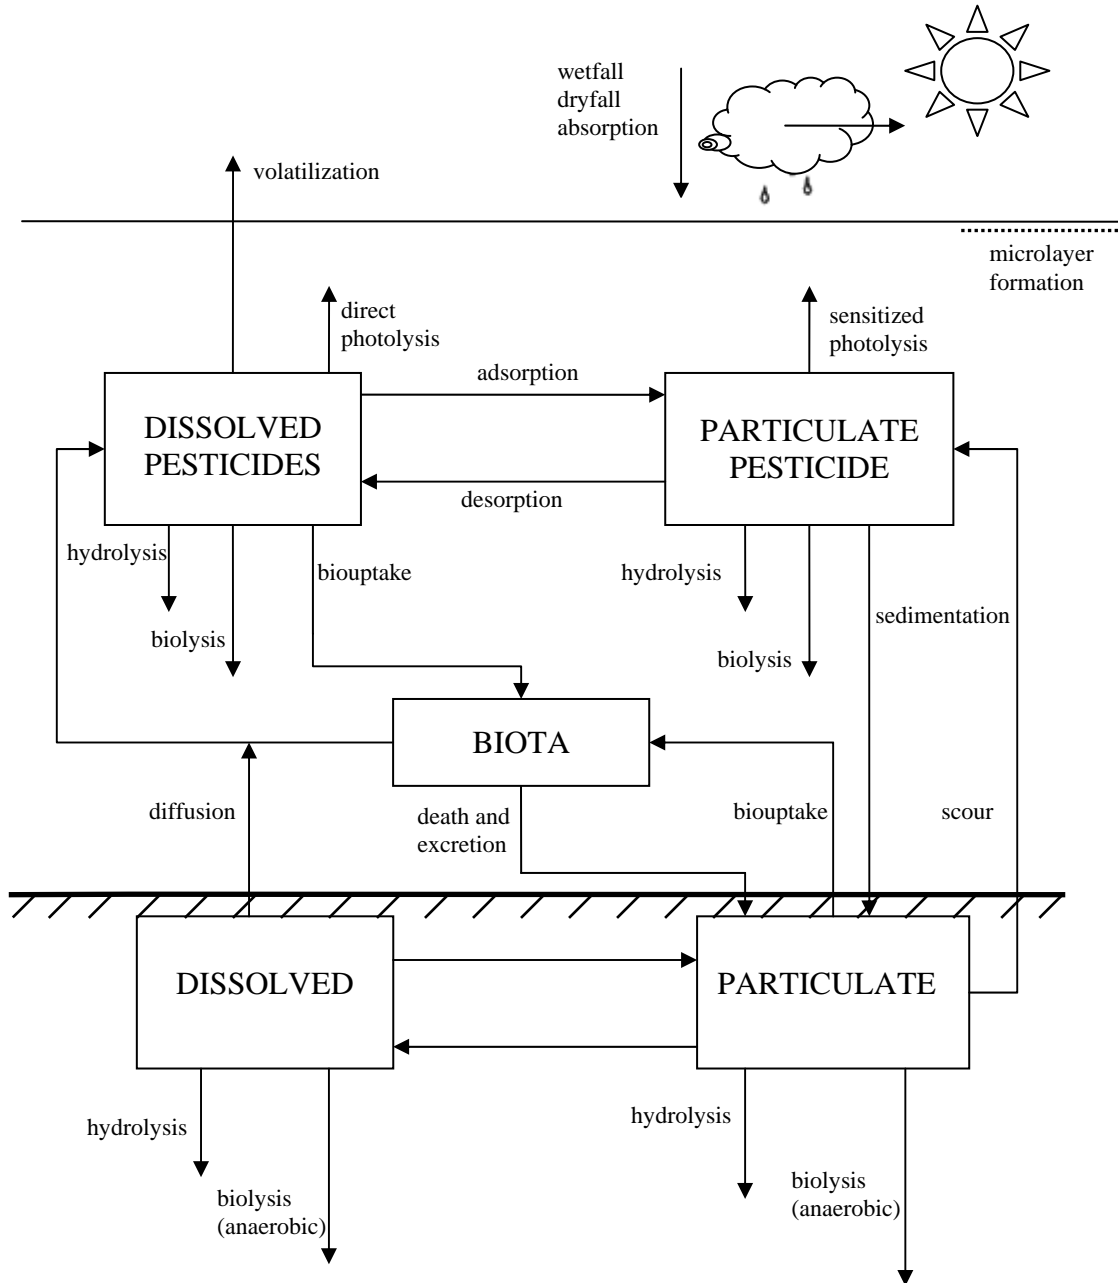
wetfall
dryfall
absorption

volatilization

microlayer formation

direct photolysis

sensitized photolysis

adsorption

DISSOLVED PESTICIDES

PARTICULATE PESTICIDE

desorption

hydrolysis

biouptake

hydrolysis

sedimentation

biolysis

biolysis

BIOTA

diffusion

death and excretion

biouptake

scour

DISSOLVED

PARTICULATE

hydrolysis

hydrolysis

biolysis (anaerobic)

biolysis (anaerobic)